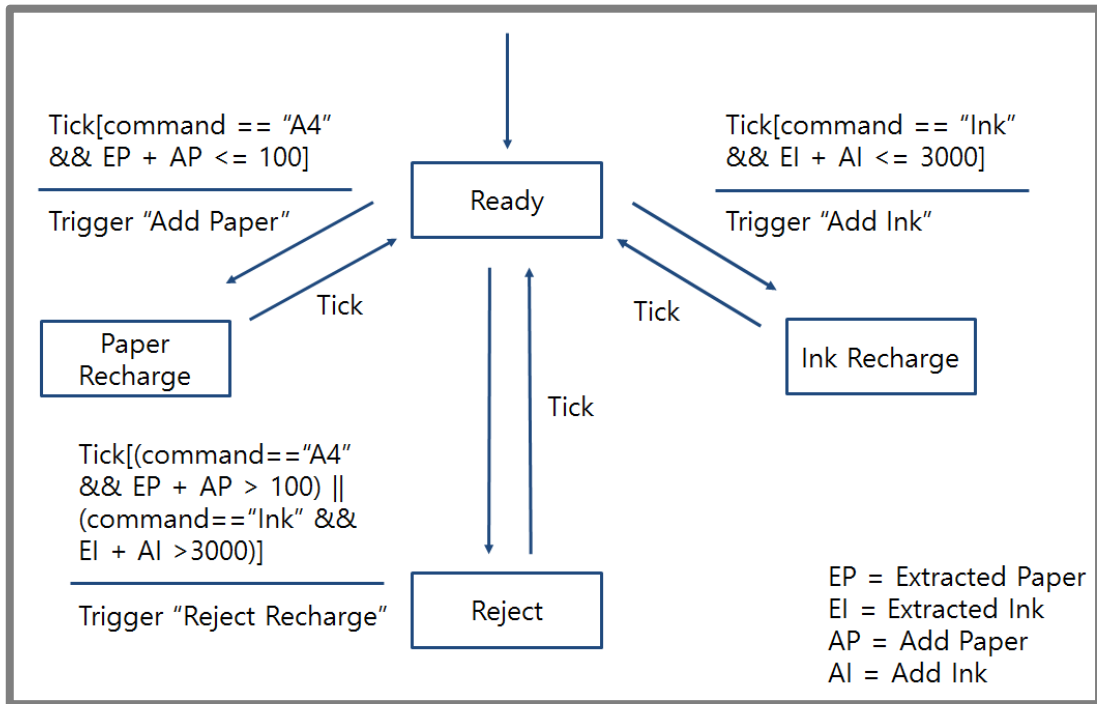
Tick[command == “A4” && EP + AP <= 100]

Trigger “Add Paper”

Ready

Tick[command == “Ink” && EI + AI <= 3000]

Trigger “Add Ink”

Tick

Tick

Paper Recharge

Ink Recharge

Tick

Tick[(command==“A4” && EP + AP > 100) || (command==“Ink” && EI + AI >3000)]

Trigger “Reject Recharge”

Reject

EP = Extracted Paper
EI = Extracted Ink
AP = Add Paper
AI = Add Ink